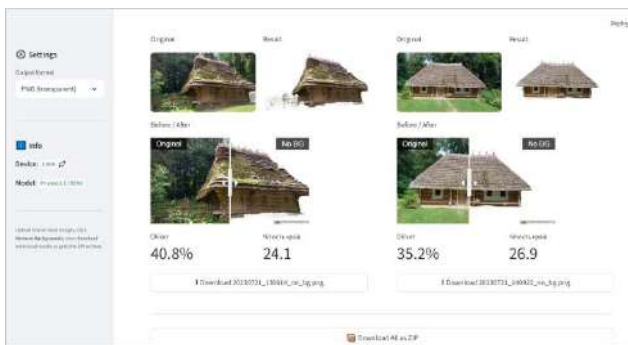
Deploy

Settings

Output format

PNG (transparent)

Info

Device: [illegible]

Model: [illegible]

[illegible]

Original

Result

Original

Result

Before / After

Original

No BG

Before / After

Original

No BG

Object

40.8%

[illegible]

24.1

Object

35.2%

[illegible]

26.9

Download 20230731_130646_no_bg.png

Download 20230731_140422_no_bg.png

Download All as ZIP